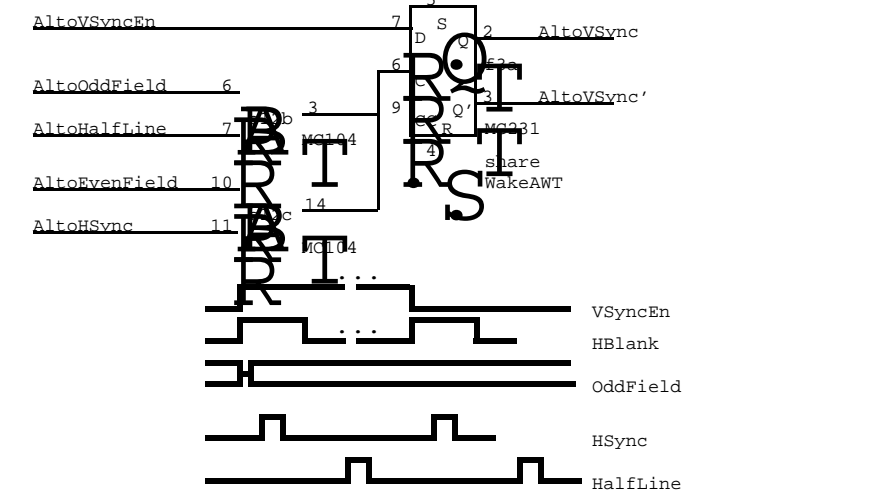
AltoVSyncEn
7
5
S
D
Q
2
AltoVSync
f3a
AltoOddField
6
6
3
AltoVSync'
AltoHalfLine
7
f3b
3
9
C
Q'
R
MC231
MC104
4
share
AltoEvenField
10
WakeAWT
14
f3c
AltoHSync
11
MC104
...
VSyncEn
...
HBlank
OddField
HSync
HalfLine